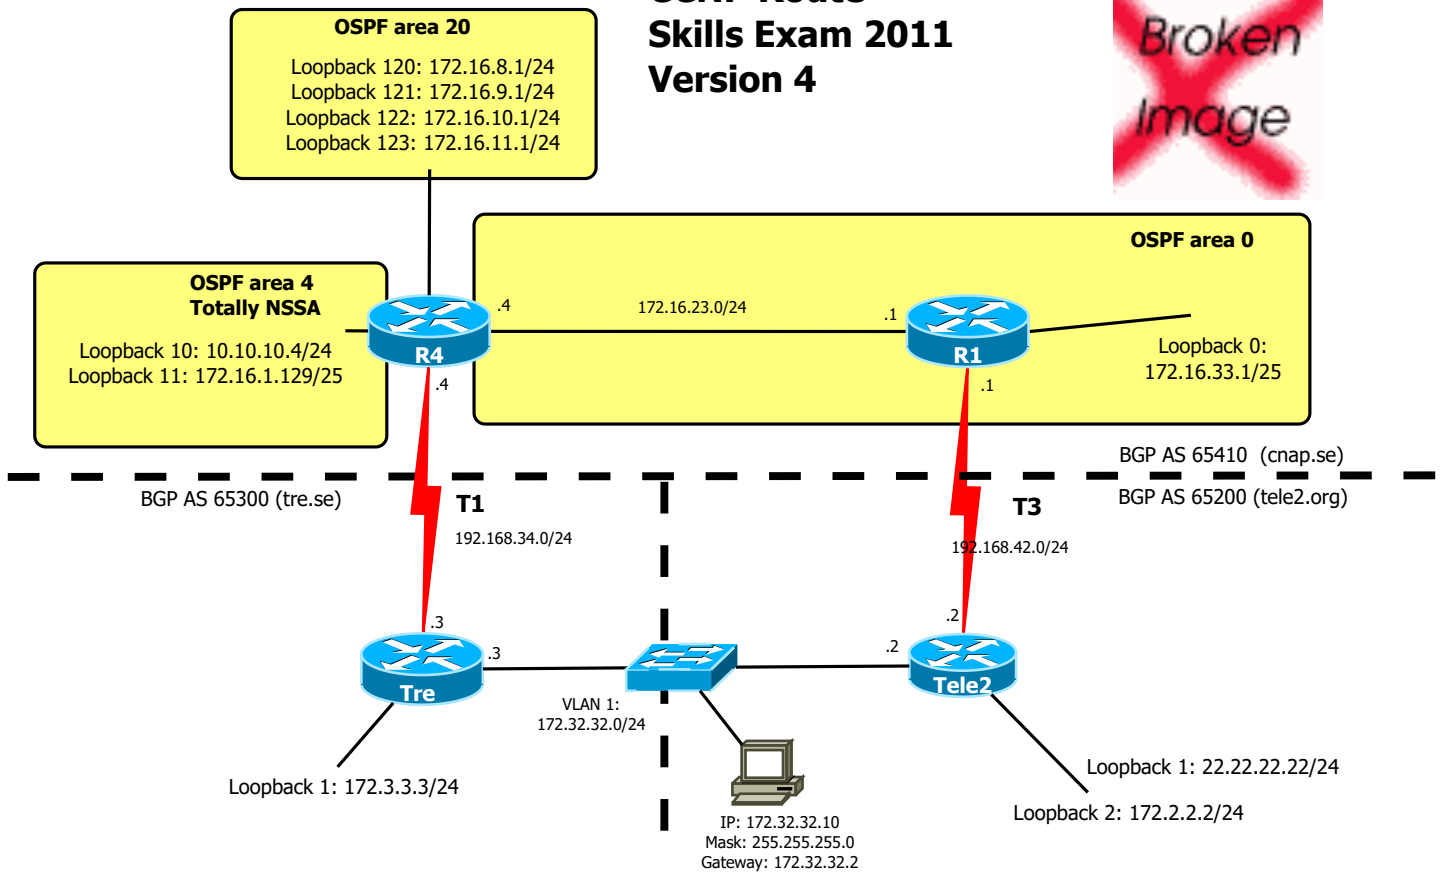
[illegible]
Skills Exam 2011
Version 4

Broken Image

OSPF area 20
Loopback 120: 172.16.8.1/24
Loopback 121: 172.16.9.1/24
Loopback 122: 172.16.10.1/24
Loopback 123: 172.16.11.1/24

OSPF area 0

OSPF area 4
Totally NSSA
Loopback 10: 10.10.10.4/24
Loopback 11: 172.16.1.129/25

.4
172.16.23.0/24
.1
R4
R1
Loopback 0:
172.16.33.1/25
.4
.1

BGP AS 65410 (cnap.se)
BGP AS 65300 (tre.se)
BGP AS 65200 (tele2.org)

T1
192.168.34.0/24
T3
192.168.42.0/24

.3
.3
Tre
VLAN 1:
172.32.32.0/24
.2
.2
Tele2

Loopback 1: 172.3.3.3/24
Loopback 1: 22.22.22.22/24
Loopback 2: 172.2.2.2/24

IP: 172.32.32.10
Mask: 255.255.255.0
Gateway: 172.32.32.2